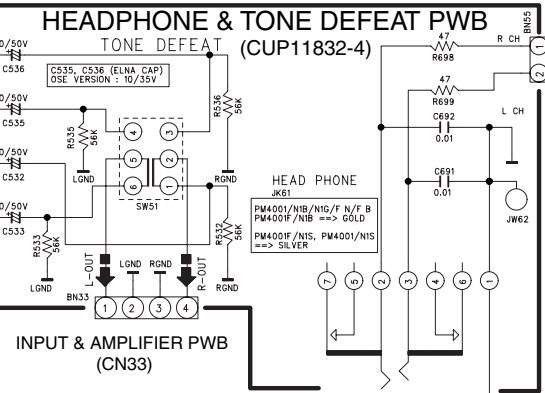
HEADPHONE & TONE DEFEAT PWB
(CUP11832-4)
TONE DEFEAT
BN55
0/50V
C536
C535, C536 (ELNA CAP)
OSE VERSION : 10/35V
0/50V
C535
0/50V
C532
0/50V
C533
R535
56K
R536
56K
R533
56K
R532
56K
4
3
5
2
6
1
SW51
LGND
RGND
LGND
RGND
L-OUT
LGND
RGND
R-OUT
BN33
1
2
3
4
47
R698
R CH
47
R699
L CH
C692
0.01
C691
0.01
HEAD PHONE
JK61
PM4001/N1B/N1G/F N/F B
PM4001F/N1B ==> GOLD
PM4001F/N1S, PM4001/N1S
==> SILVER
JW62
7
5
2
3
4
6
1
1
2
INPUT & AMPLIFIER PWB
(CN33)